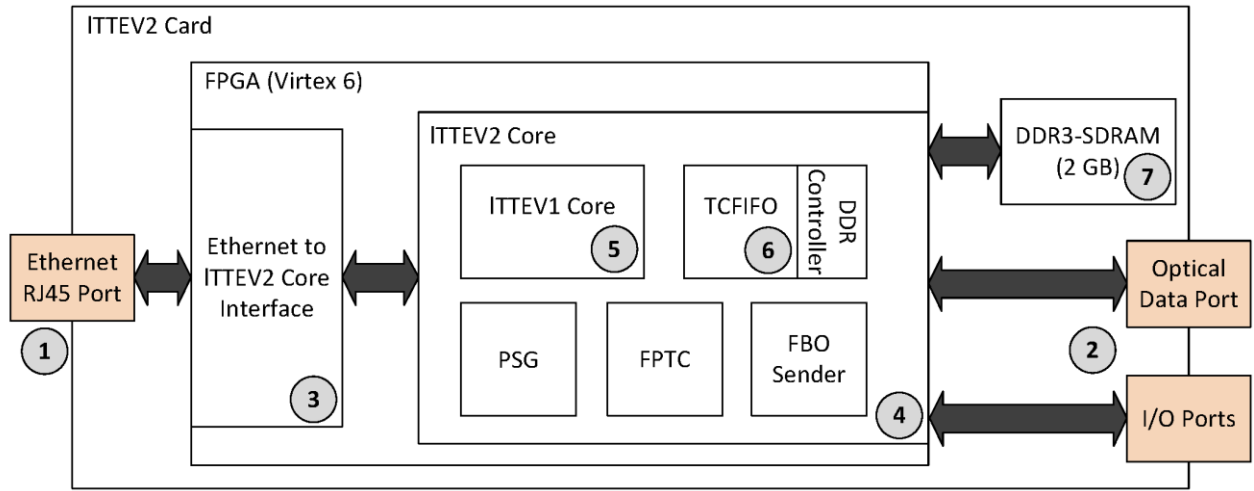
ITTEV2 Card

FPGA (Virtex 6)

ITTEV2 Core

DDR3-SDRAM (2 GB) 7

ITTEV1 Core 5

TCFIFO 6

DDR Controller

Ethernet RJ45 Port

1

Ethernet to ITTEV2 Core Interface

3

Optical Data Port

2

PSG

FPTC

FBO Sender

4

I/O Ports